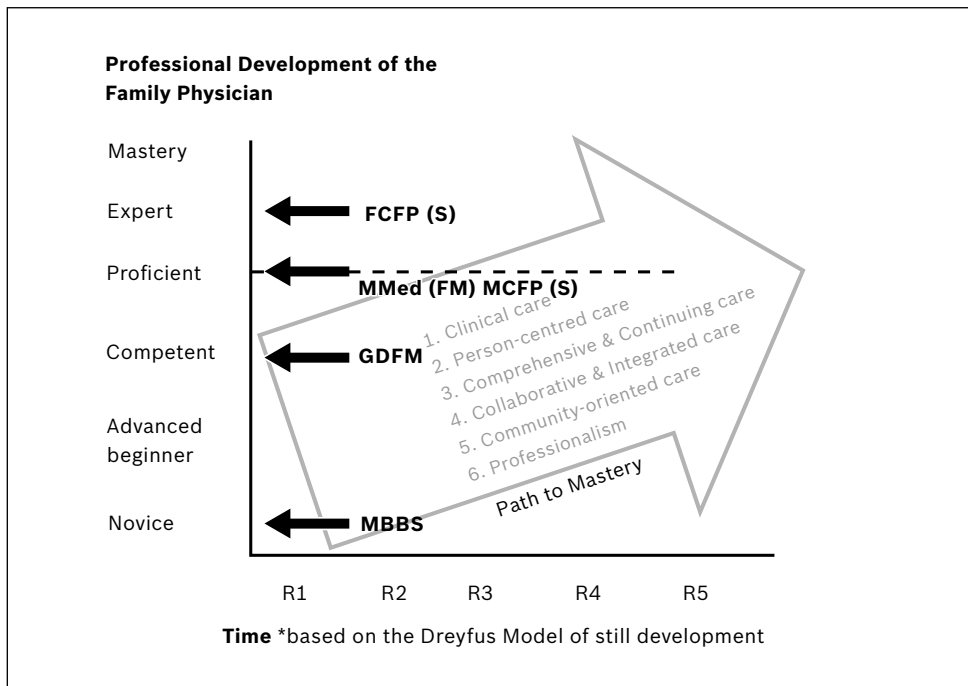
Professional Development of the Family Physician

Mastery

Expert

Proficient

Competent

Advanced beginner

Novice

FCFP (S)

MMed (FM) MCFP (S)

GDFM

MBBS

1. Clinical care
2. Person-centred care
3. Comprehensive & Continuing care
4. Collaborative & Integrated care
5. Community-oriented care
6. Professionalism

Path to Mastery

R1 R2 R3 R4 R5

Time *based on the Dreyfus Model of still development